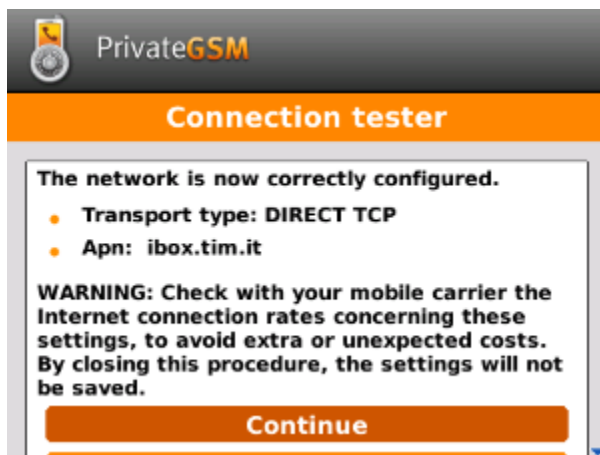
PrivateGSM

Connection tester

The network is now correctly configured.

- Transport type: DIRECT TCP
- Apn: ibox.tim.it

WARNING: Check with your mobile carrier the Internet connection rates concerning these settings, to avoid extra or unexpected costs. By closing this procedure, the settings will not be saved.

Continue